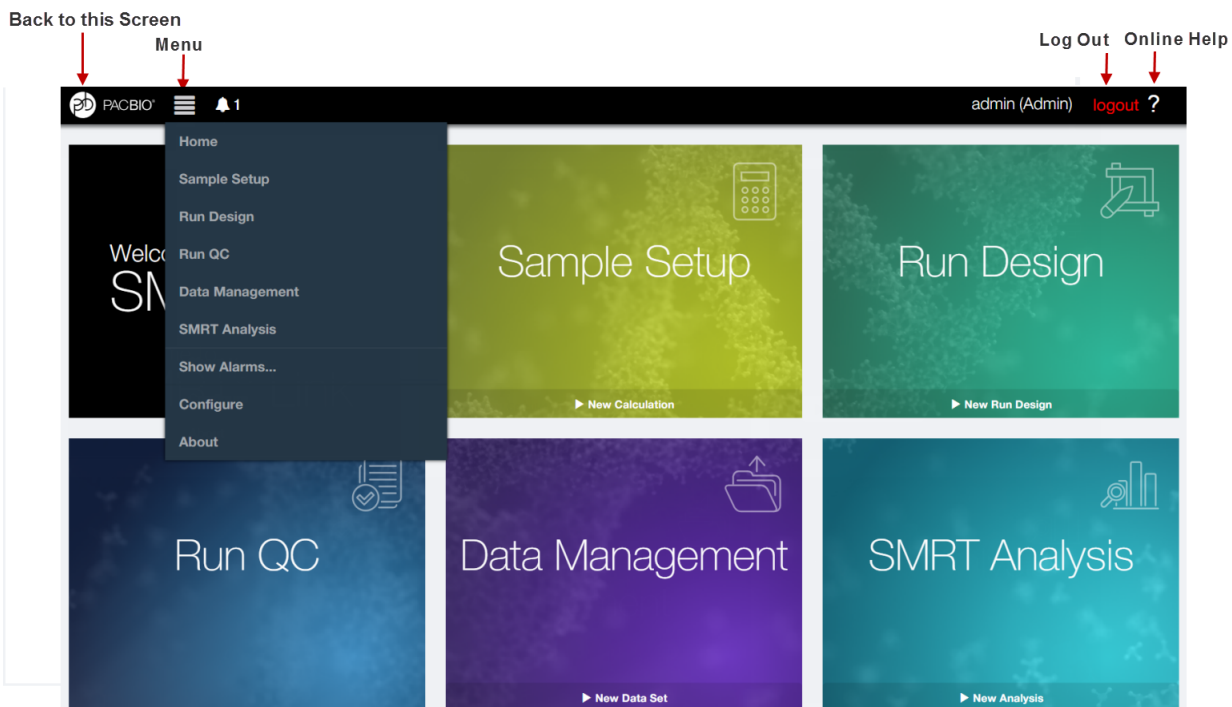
Back to this Screen

Menu

Log Out

Online Help

PACBIO®

1

admin (Admin)

logout

?

Home

Sample Setup

Run Design

Run QC

Data Management

SMRT Analysis

Show Alarms...

Configure

About

Welco

SM

Sample Setup

▶ New Calculation

Run Design

▶ New Run Design

Run QC

Data Management

▶ New Data Set

SMRT Analysis

▶ New Analysis